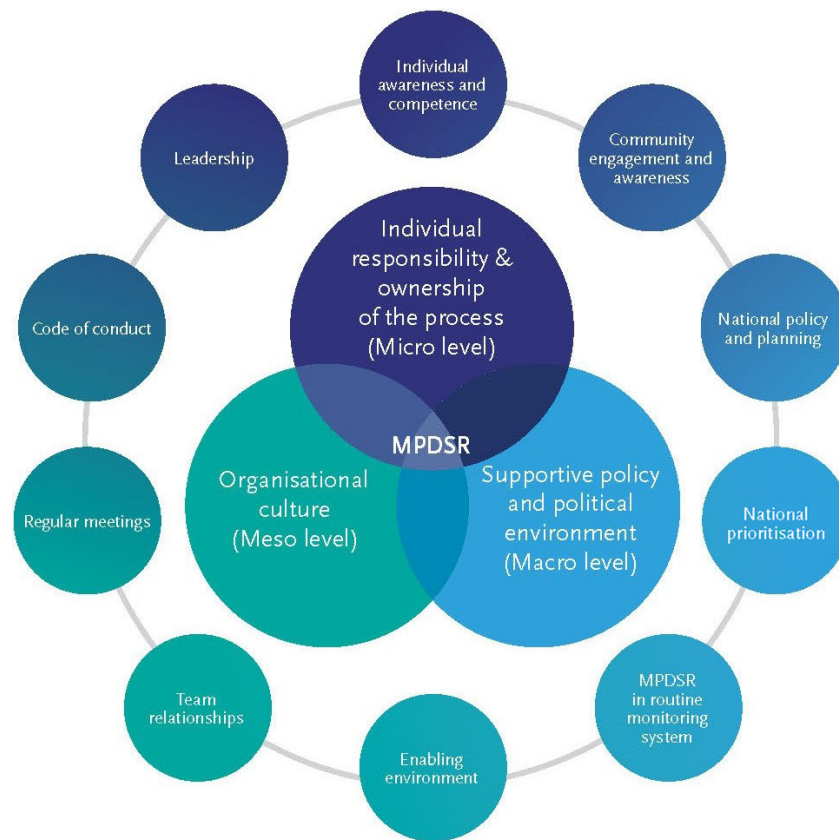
Individual awareness and competence

Community engagement and awareness

National policy and planning

National prioritisation

MPDSR in routine monitoring system

Enabling environment

Team relationships

Regular meetings

Code of conduct

Leadership

Individual responsibility & ownership of the process (Micro level)

MPDSR

Organisational culture (Meso level)

Supportive policy and political environment (Macro level)